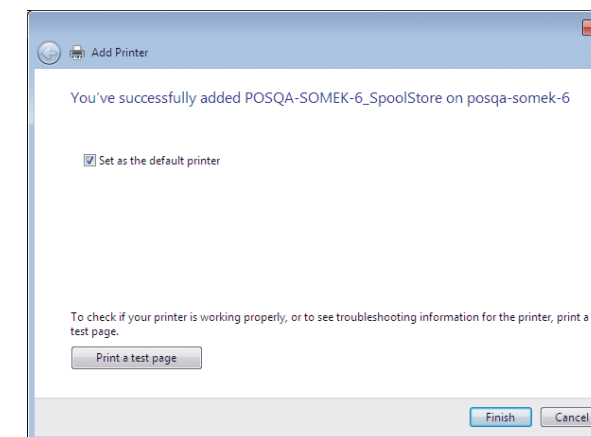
Add Printer

You've successfully added POSQA-SOMEK-6_SpoolStore on posqa-somek-6

Set as the default printer

To check if your printer is working properly, or to see troubleshooting information for the printer, print a test page.

Print a test page

Finish

Cancel